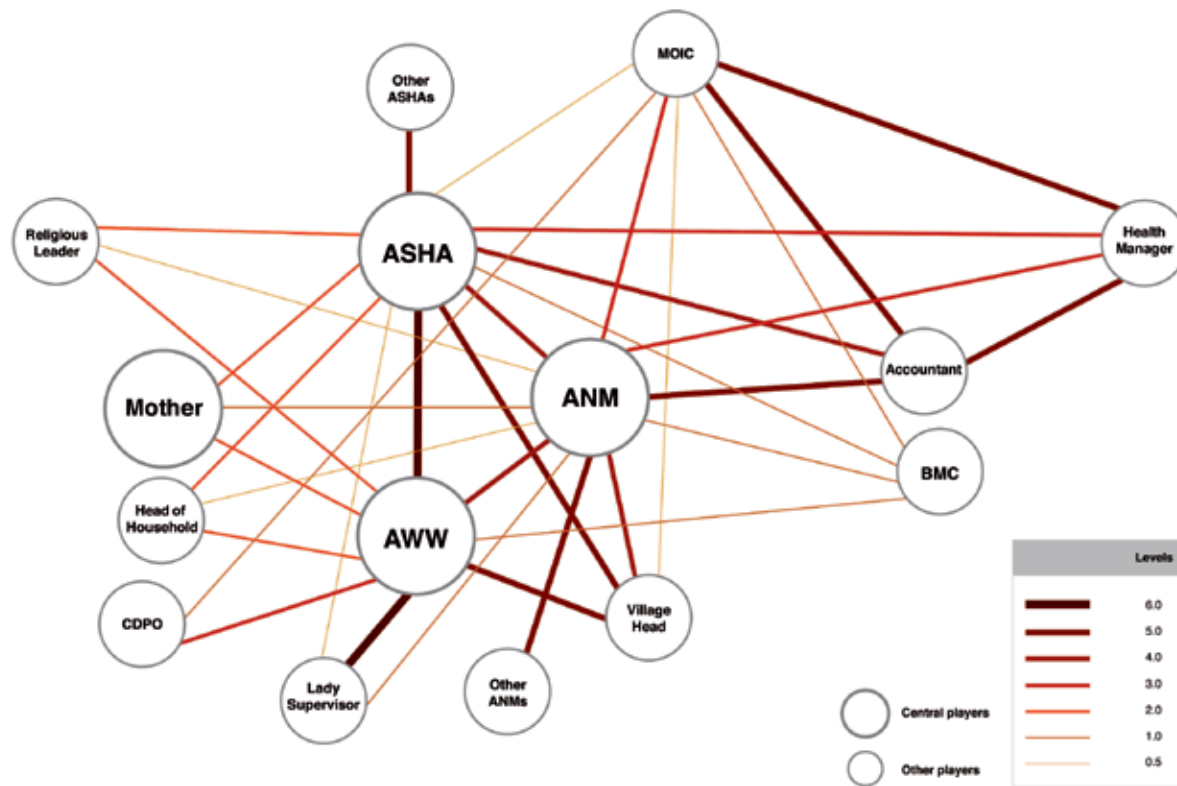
MOIC

Other ASHAs

Religious Leader

ASHA

Health Manager

Mother

ANM

Accountant

BMC

Head of Household

AWW

CDPO

Village Head

Lady Supervisor

Other ANMs

Levels

6.0

5.0

4.0

3.0

2.0

1.0

0.5

Central players

Other players